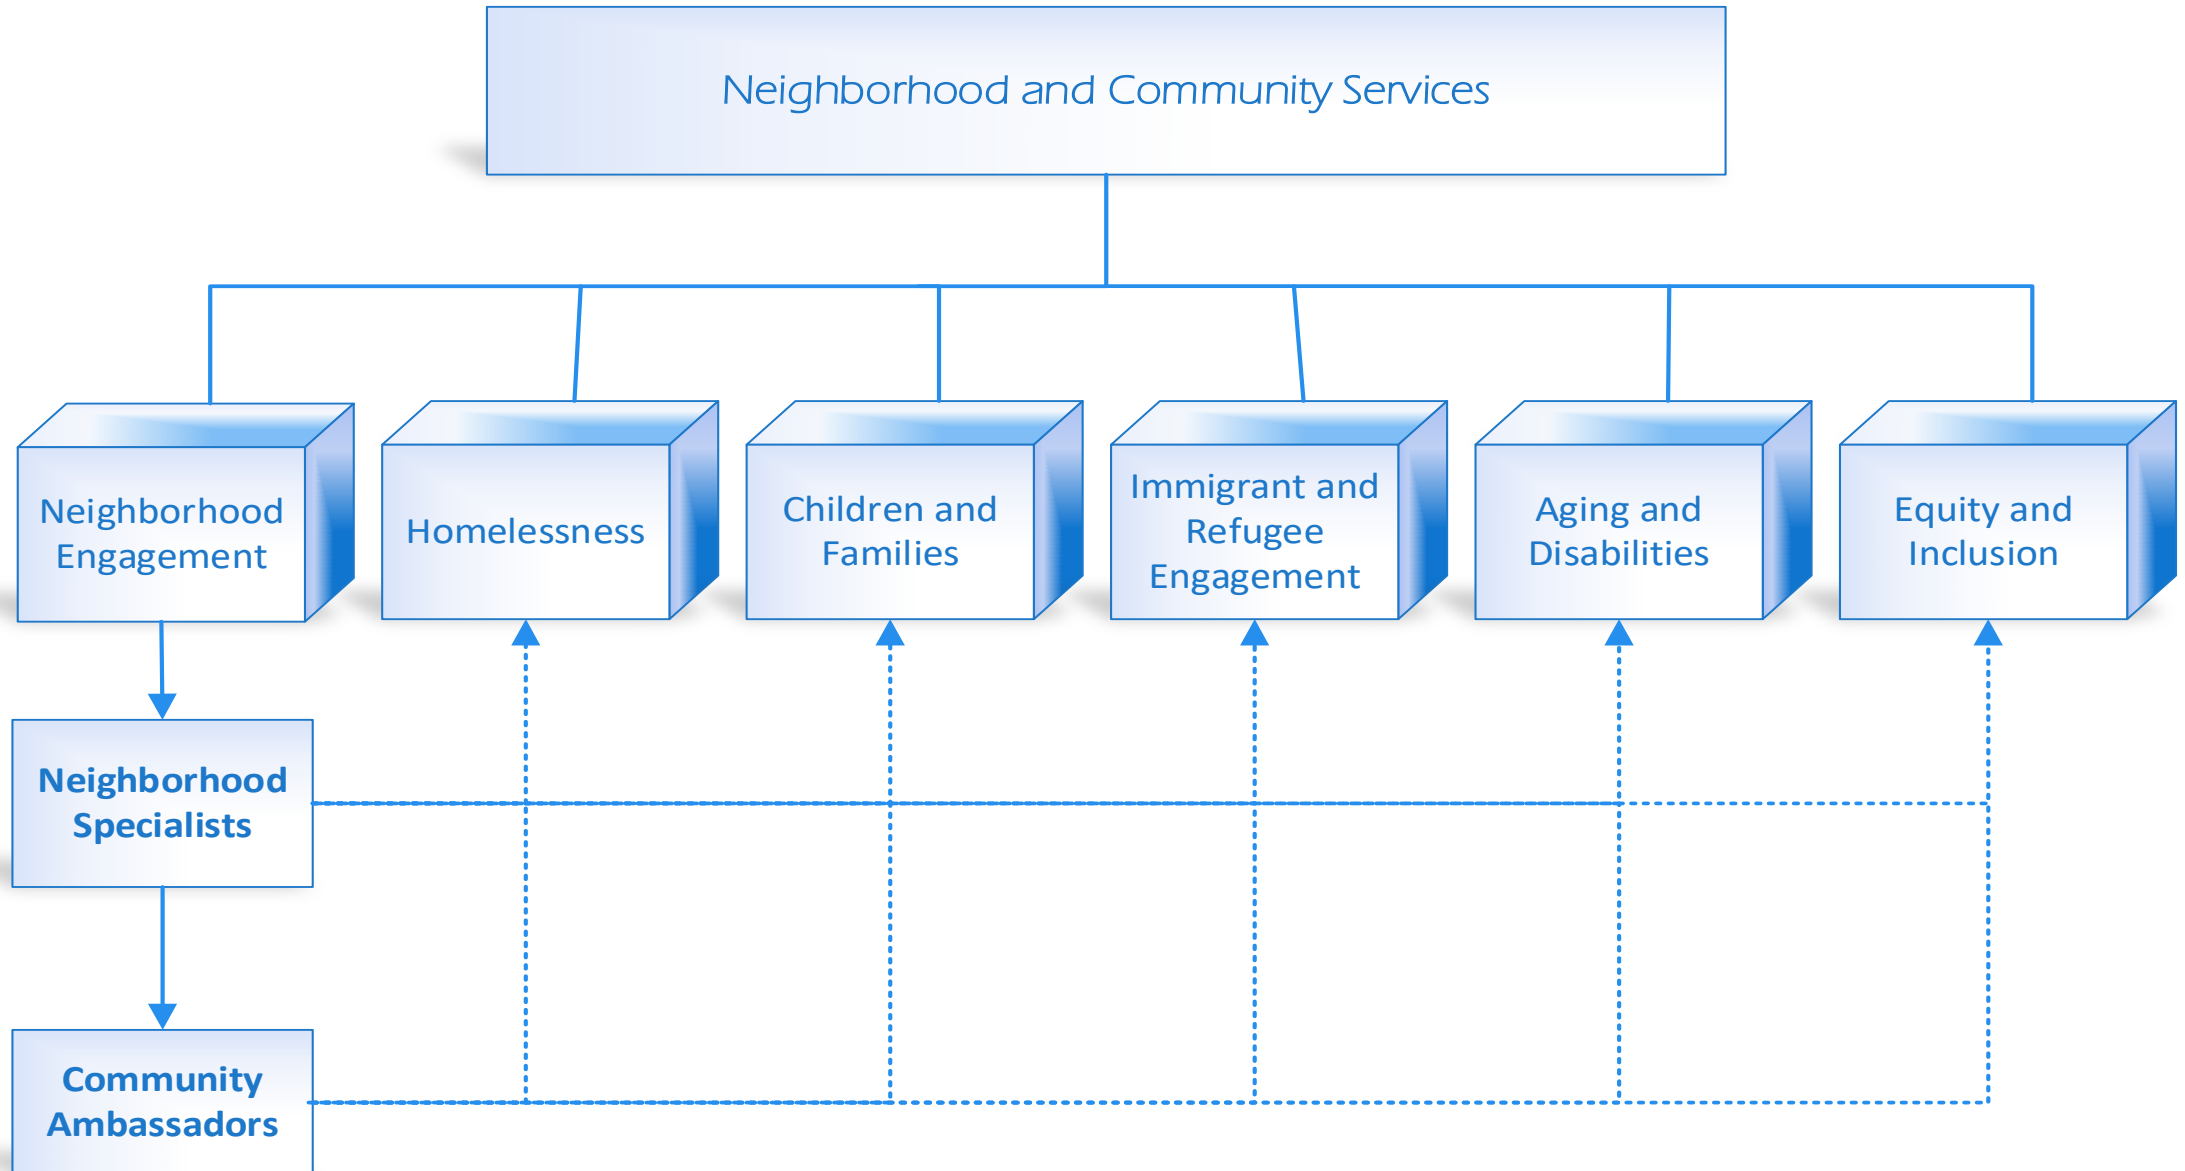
Neighborhood and Community Services

Neighborhood Engagement

Homelessness

Children and Families

Immigrant and Refugee Engagement

Aging and Disabilities

Equity and Inclusion

Neighborhood Specialists

Community Ambassadors